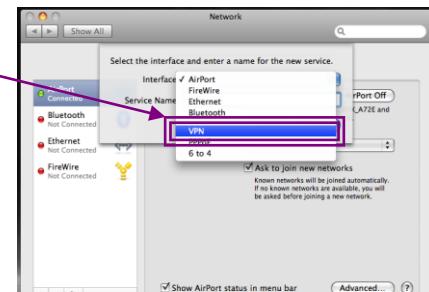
Network

Show All

Select the interface and enter a name for the new service.

Interface ✓ AirPort
FireWire
Ethernet
Bluetooth

Service Name

VPN
PPPoE
6 to 4

AirPort
Connected

Bluetooth
Not Connected

Ethernet
Not Connected

FireWire
Not Connected

rPort Off

_A72E and

Ask to join new networks
Known networks will be joined automatically. If no known networks are available, you will be asked before joining a new network.

Show AirPort status in menu bar

Advanced...

?